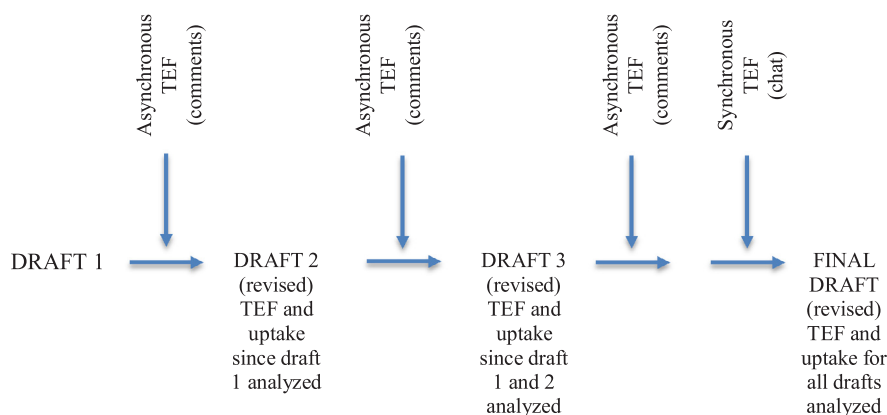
Asynchronous TEF (comments)

Asynchronous TEF (comments)

Asynchronous TEF (comments)

Synchronous TEF (chat)

DRAFT 1

DRAFT 2 (revised) TEF and uptake since draft 1 analyzed

DRAFT 3 (revised) TEF and uptake since draft 1 and 2 analyzed

FINAL DRAFT (revised) TEF and uptake for all drafts analyzed